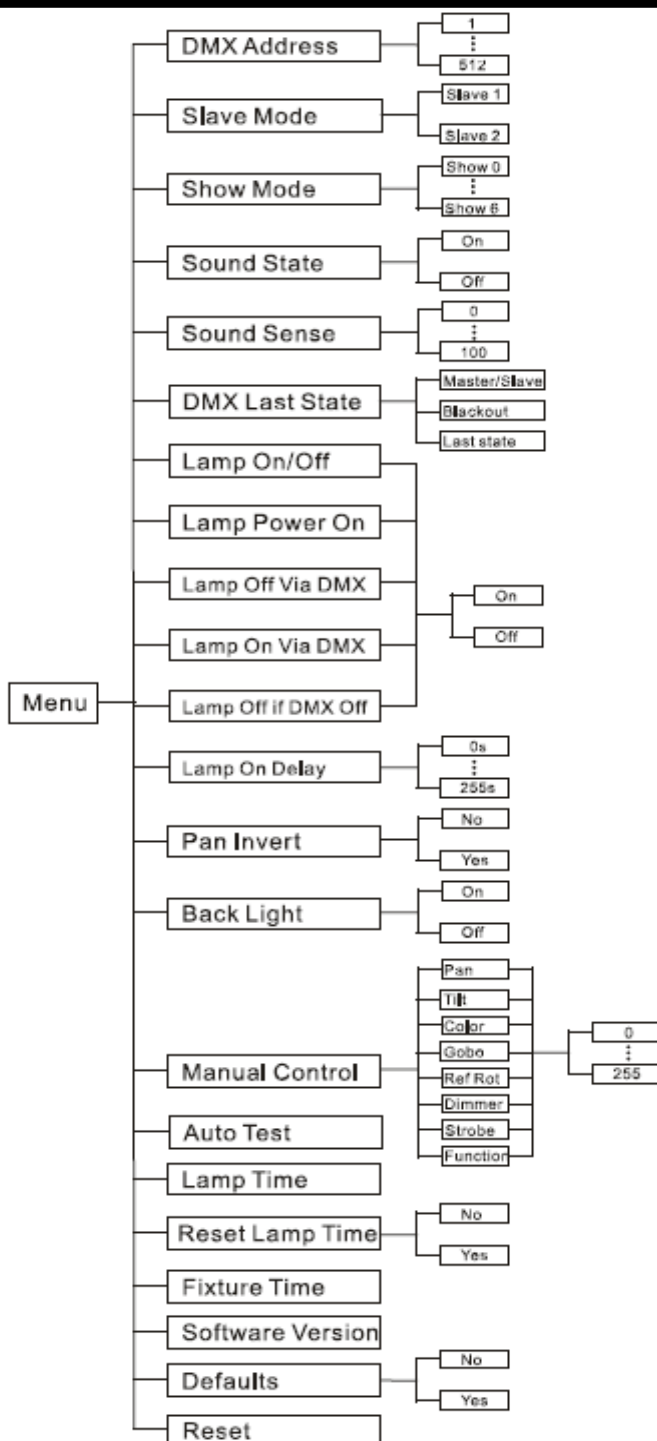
Menu

DMX Address
1
⋮
512

Slave Mode
Slave 1
Slave 2

Show Mode
Show 0
⋮
Show 6

Sound State
On
Off

Sound Sense
0
⋮
100

DMX Last State
Master/Slave
Blackout
Last state

Lamp On/Off
Lamp Power On
Lamp Off Via DMX
Lamp On Via DMX
Lamp Off if DMX Off
On
Off

Lamp On Delay
0s
⋮
255s

Pan Invert
No
Yes

Back Light
On
Off

Manual Control
Pan
Tilt
Color
Gobo
Ref Rot
Dimmer
Strobe
Function
0
⋮
255

Auto Test

Lamp Time

Reset Lamp Time
No
Yes

Fixture Time

Software Version

Defaults
No
Yes

Reset